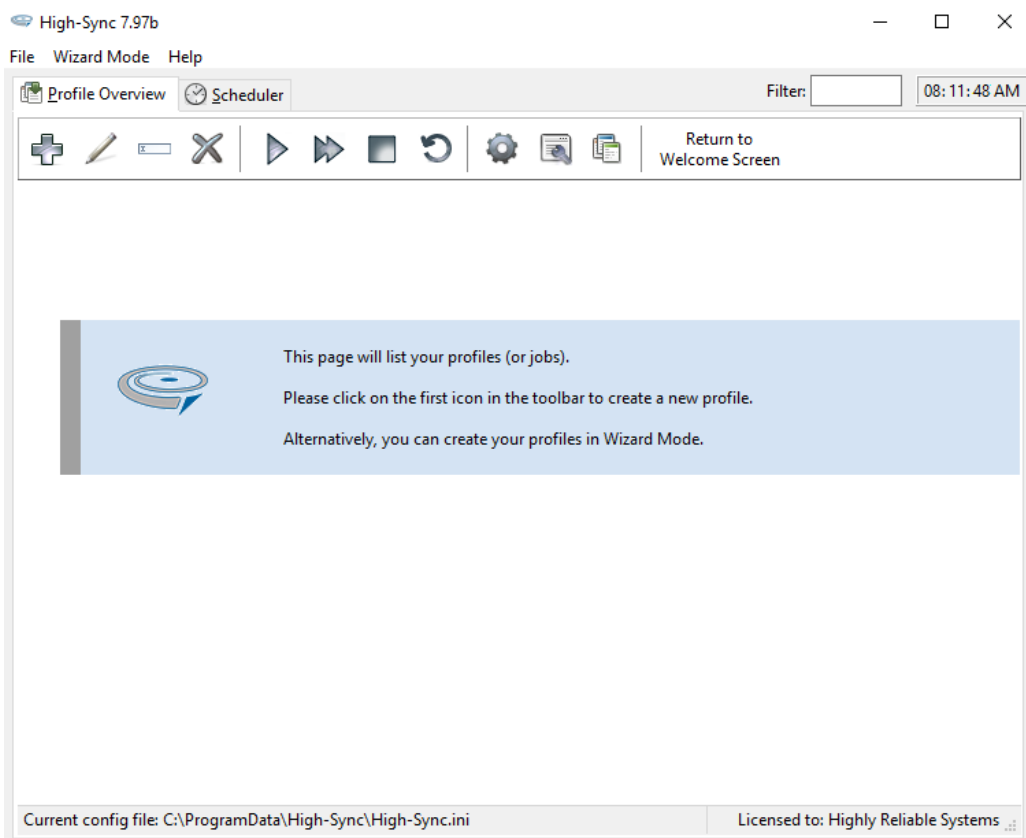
High-Sync 7.97b

File Wizard Mode Help

Profile Overview Scheduler

Filter: 08:11:48 AM

Return to Welcome Screen

This page will list your profiles (or jobs).

Please click on the first icon in the toolbar to create a new profile.

Alternatively, you can create your profiles in Wizard Mode.

Current config file: C:\ProgramData\High-Sync\High-Sync.ini

Licensed to: Highly Reliable Systems